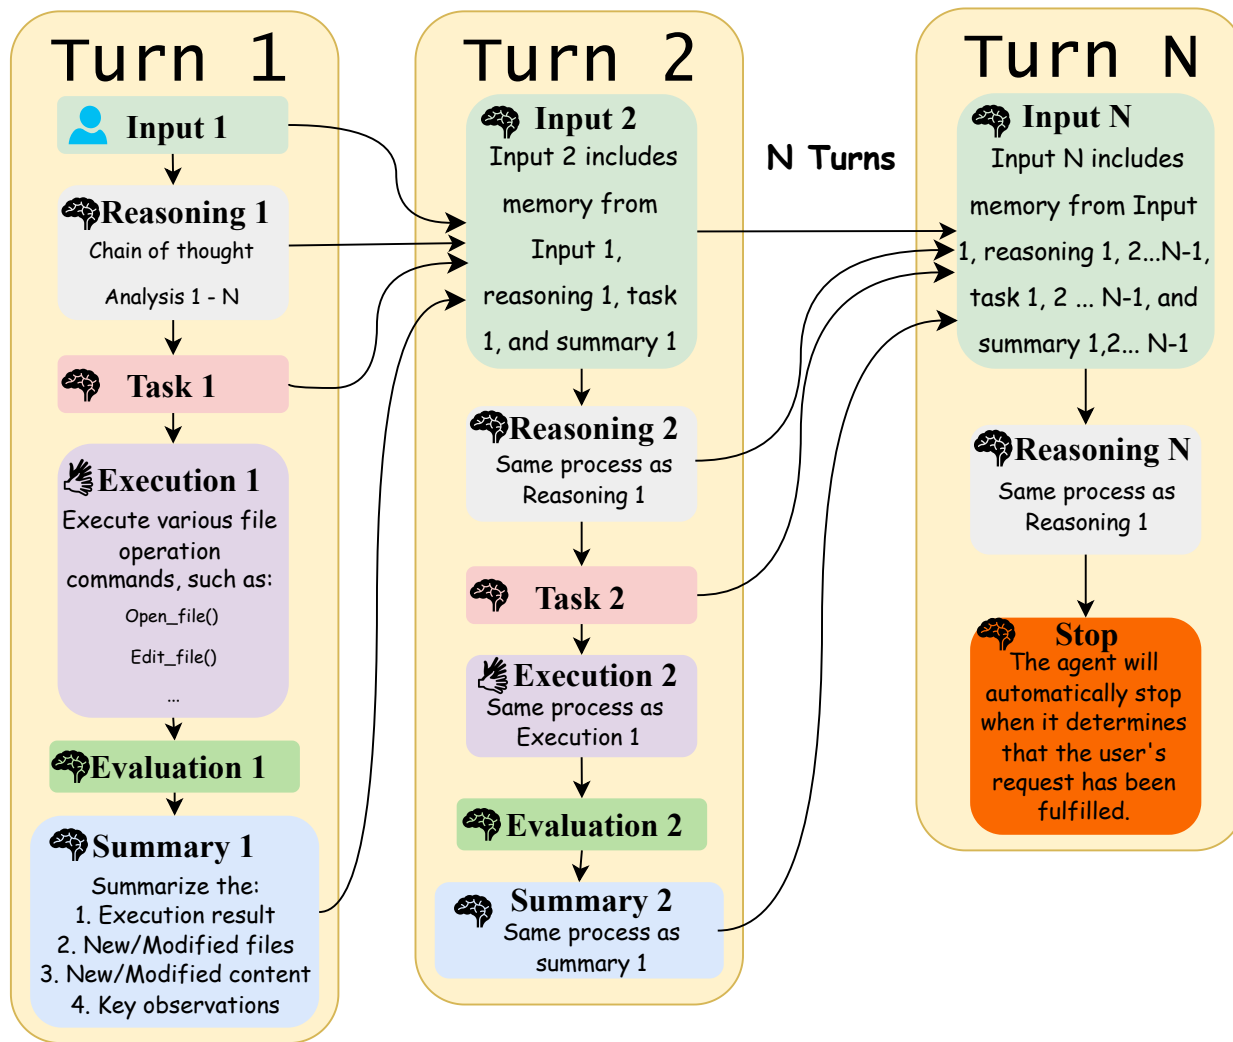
Turn 1

Input 1

Reasoning 1
Chain of thought
Analysis 1 - N

Task 1

Execution 1
Execute various file operation commands, such as:
Open_file()
Edit_file()
...

Evaluation 1

Summary 1
Summarize the:
1. Execution result
2. New/Modified files
3. New/Modified content
4. Key observations

Turn 2

Input 2
Input 2 includes memory from Input 1, reasoning 1, task 1, and summary 1

Reasoning 2
Same process as Reasoning 1

Task 2

Execution 2
Same process as Execution 1

Evaluation 2

Summary 2
Same process as summary 1

N Turns

Turn N

Input N
Input N includes memory from Input 1, reasoning 1, 2...N-1, task 1, 2 ... N-1, and summary 1,2... N-1

Reasoning N
Same process as Reasoning 1

Stop
The agent will automatically stop when it determines that the user's request has been fulfilled.